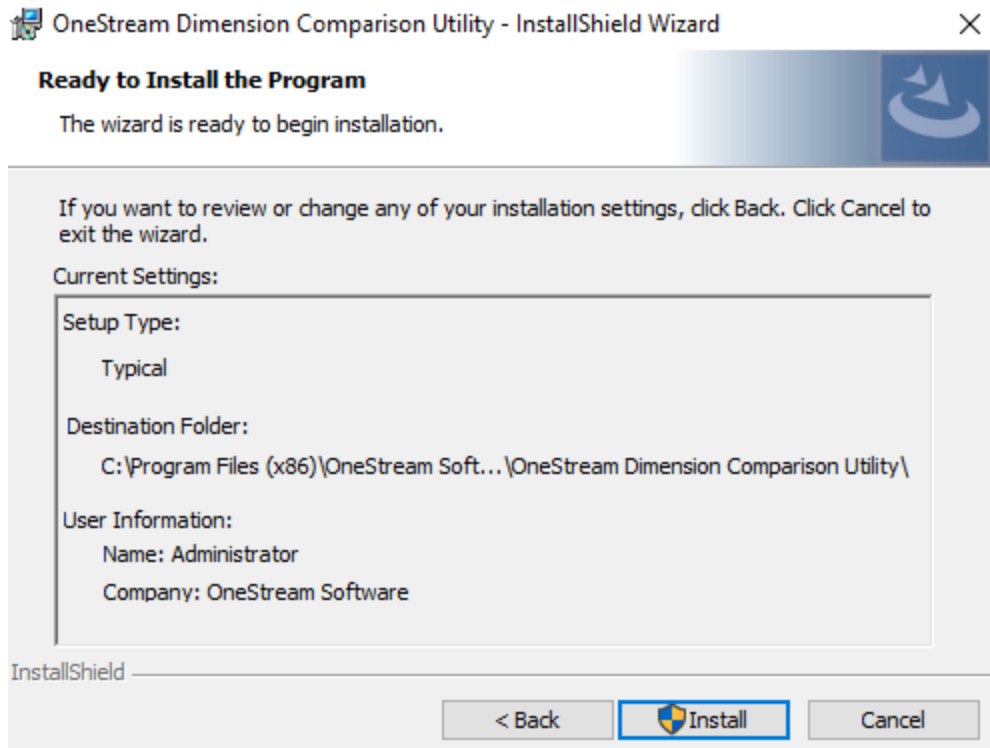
OneStream Dimension Comparison Utility - InstallShield Wizard

Ready to Install the Program

The wizard is ready to begin installation.

If you want to review or change any of your installation settings, click Back. Click Cancel to exit the wizard.

Current Settings:

Setup Type:

Typical

Destination Folder:

C:\Program Files (x86)\OneStream Soft...\OneStream Dimension Comparison Utility\

User Information:

Name: Administrator

Company: OneStream Software

InstallShield

< Back

Install

Cancel